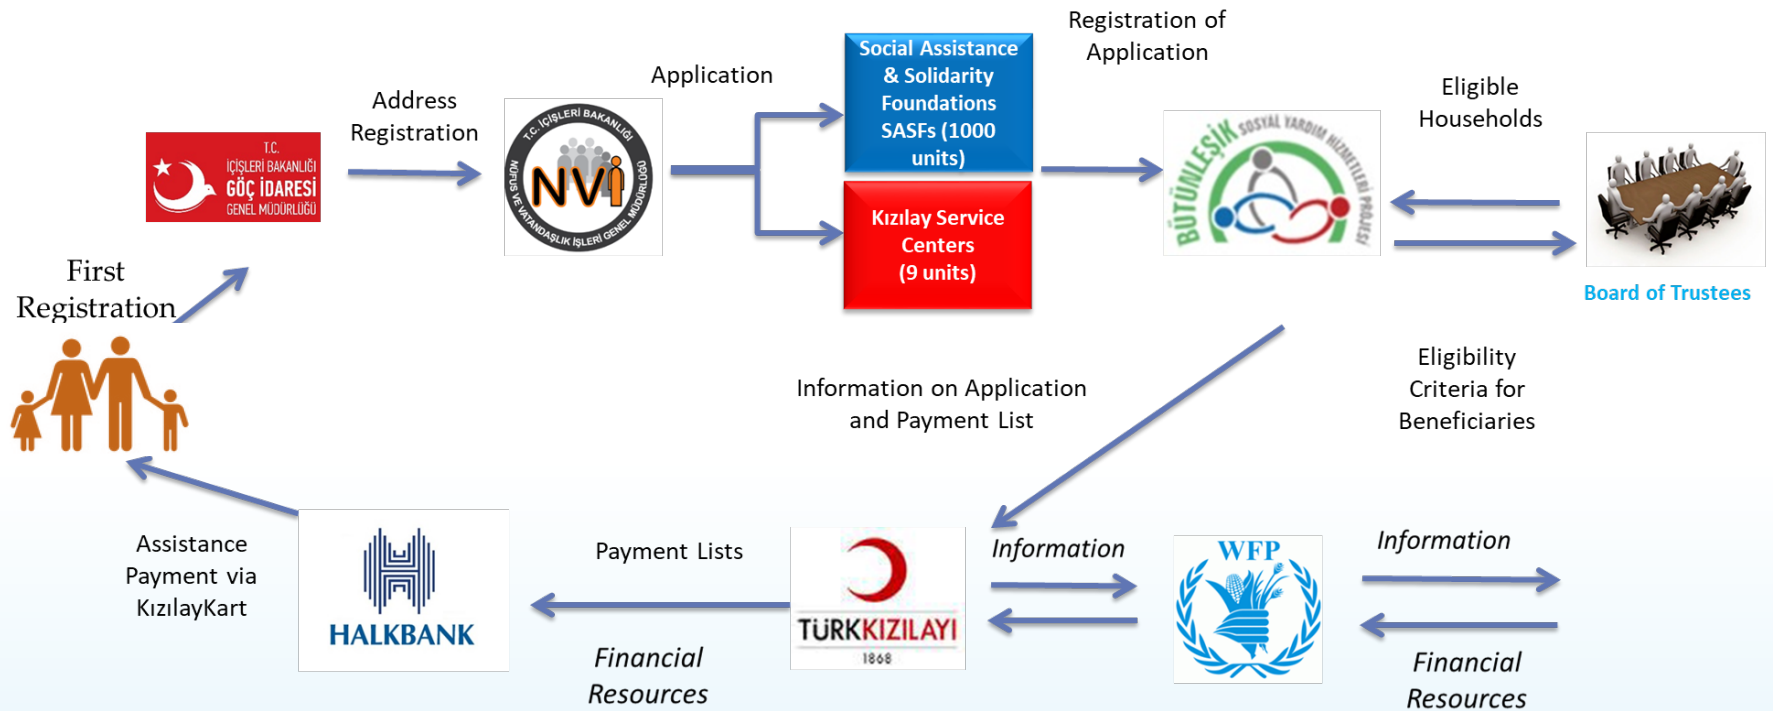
T.C.
İÇİŞLERİ BAKANLIĞI
GÖÇ İDARESİ
GENEL MÜDÜRLÜĞÜ

First Registration

Address Registration

T.C. İÇİŞLERİ BAKANLIĞI
NVİ
NÜFUS VE VATANDAŞLIK İŞLERİ GENEL MÜDÜRLÜĞÜ

Application

Social Assistance & Solidarity Foundations SASFs (1000 units)

Kızılay Service Centers (9 units)

Registration of Application

BÜTÜNLEŞİK SOSYAL YARDIM HİZMETLERİ PROJESİ

Eligible Households

Board of Trustees

Information on Application and Payment List

Eligibility Criteria for Beneficiaries

Assistance Payment via KızılayKart

HALKBANK

Payment Lists

Financial Resources

TÜRKKIZILAYI
1868

Information

WFP

Information

Financial Resources